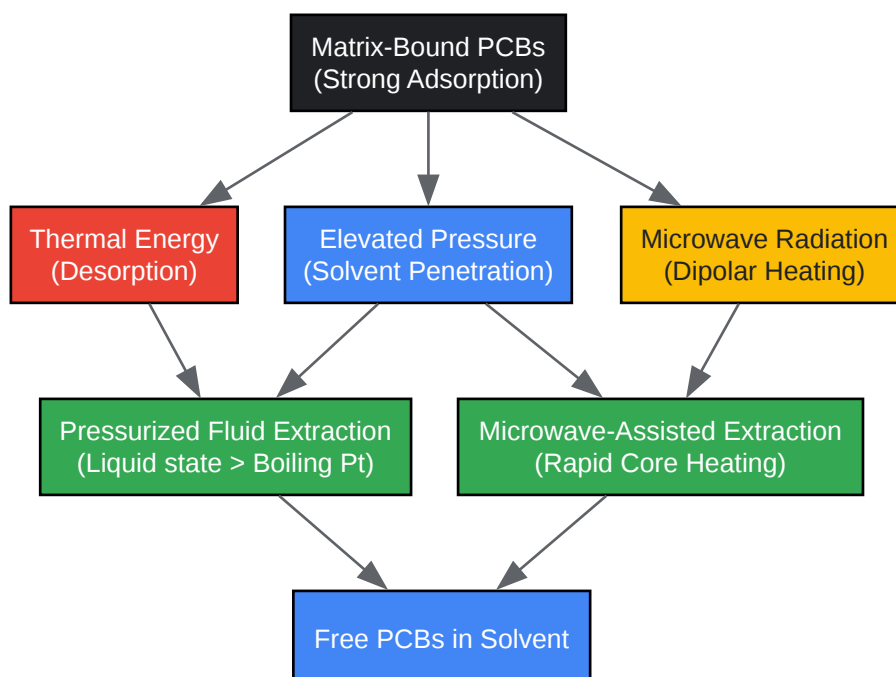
Matrix-Bound PCBs
(Strong Adsorption)

Thermal Energy
(Desorption)

Elevated Pressure
(Solvent Penetration)

Microwave Radiation
(Dipolar Heating)

Pressurized Fluid Extraction
(Liquid state > Boiling Pt)

Microwave-Assisted Extraction
(Rapid Core Heating)

Free PCBs in Solvent